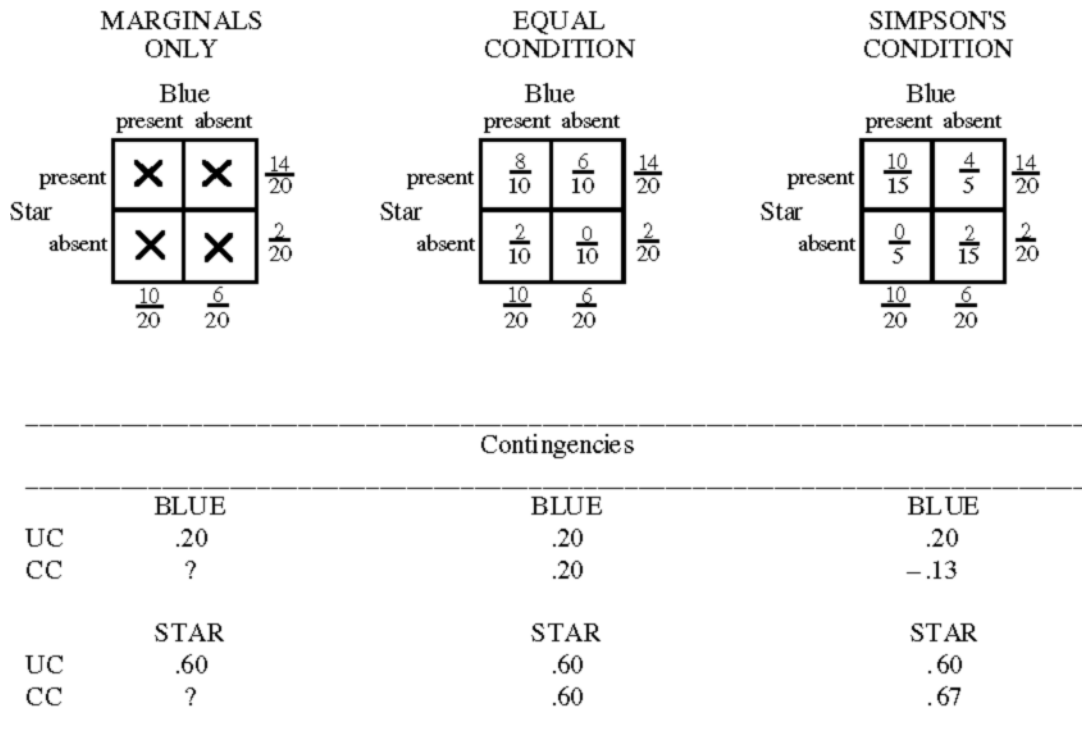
MARGINALS ONLY

Blue
present absent

| | present | absent | |
|---|---|---|---|
| Star present | X | X | $\frac{14}{20}$ |
| Star absent | X | X | $\frac{2}{20}$ |
| | $\frac{10}{20}$ | $\frac{6}{20}$ | |

EQUAL CONDITION

Blue
present absent

| | present | absent | |
|---|---|---|---|
| Star present | $\frac{8}{10}$ | $\frac{6}{10}$ | $\frac{14}{20}$ |
| Star absent | $\frac{2}{10}$ | $\frac{0}{10}$ | $\frac{2}{20}$ |
| | $\frac{10}{20}$ | $\frac{6}{20}$ | |

SIMPSON'S CONDITION

Blue
present absent

| | present | absent | |
|---|---|---|---|
| Star present | $\frac{10}{15}$ | $\frac{4}{5}$ | $\frac{14}{20}$ |
| Star absent | $\frac{0}{5}$ | $\frac{2}{15}$ | $\frac{2}{20}$ |
| | $\frac{10}{20}$ | $\frac{6}{20}$ | |

Contingencies

| | BLUE | BLUE | BLUE |
|---|---|---|---|
| UC | .20 | .20 | .20 |
| CC | ? | .20 | –.13 |

| | STAR | STAR | STAR |
|---|---|---|---|
| UC | .60 | .60 | .60 |
| CC | ? | .60 | .67 |